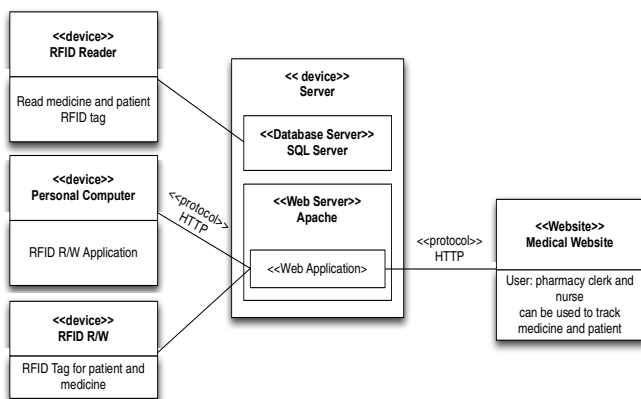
<<device>>
RFID Reader

Read medicine and patient RFID tag

<<device>>
Personal Computer

RFID R/W Application

<<device>>
RFID R/W

RFID Tag for patient and medicine

<<protocol>>
HTTP

<< device>>
Server

<<Database Server>>
SQL Server

<<Web Server>>
Apache

<<Web Application>

<<protocol>>
HTTP

<<Website>>
Medical Website

User: pharmacy clerk and nurse
can be used to track medicine and patient